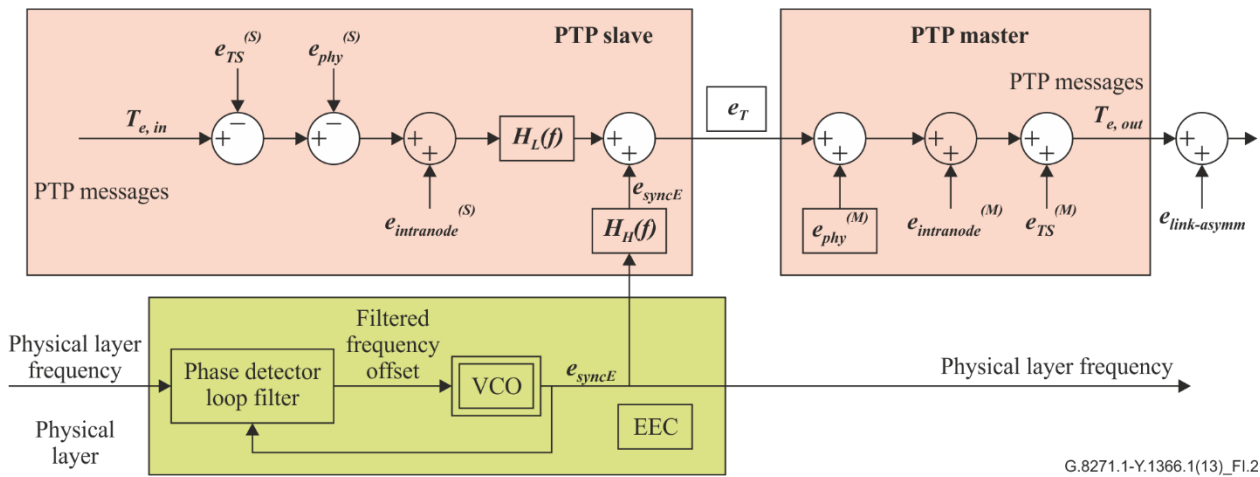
PTP slave

$e_{TS}^{(S)}$

$e_{phy}^{(S)}$

$T_{e,\,in}$

+ −

+ −

+ +

$H_L(f)$

+ +

PTP messages

$e_{intranode}^{(S)}$

$e_{syncE}$

$H_H(f)$

$e_T$

PTP master

PTP messages

$T_{e,\,out}$

+ +

+ +

+ +

+ +

$e_{phy}^{(M)}$

$e_{intranode}^{(M)}$

$e_{TS}^{(M)}$

$e_{link\text{-}asymm}$

Physical layer frequency

Phase detector loop filter

Filtered frequency offset

VCO

$e_{syncE}$

Physical layer frequency

EEC

Physical layer

G.8271.1-Y.1366.1(13)_FI.2